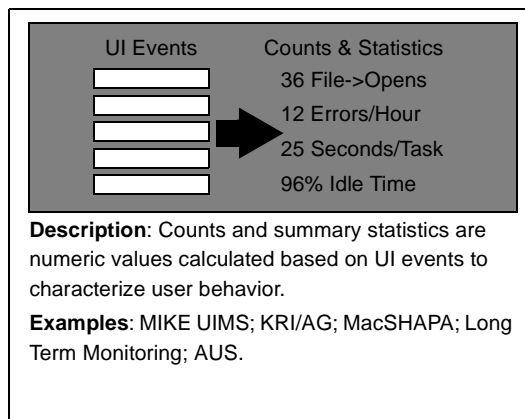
UI Events

Counts & Statistics

36 File->Opens

12 Errors/Hour

25 Seconds/Task

96% Idle Time

**Description**: Counts and summary statistics are numeric values calculated based on UI events to characterize user behavior.

**Examples**: MIKE UIMS; KRI/AG; MacSHAPA; Long Term Monitoring; AUS.